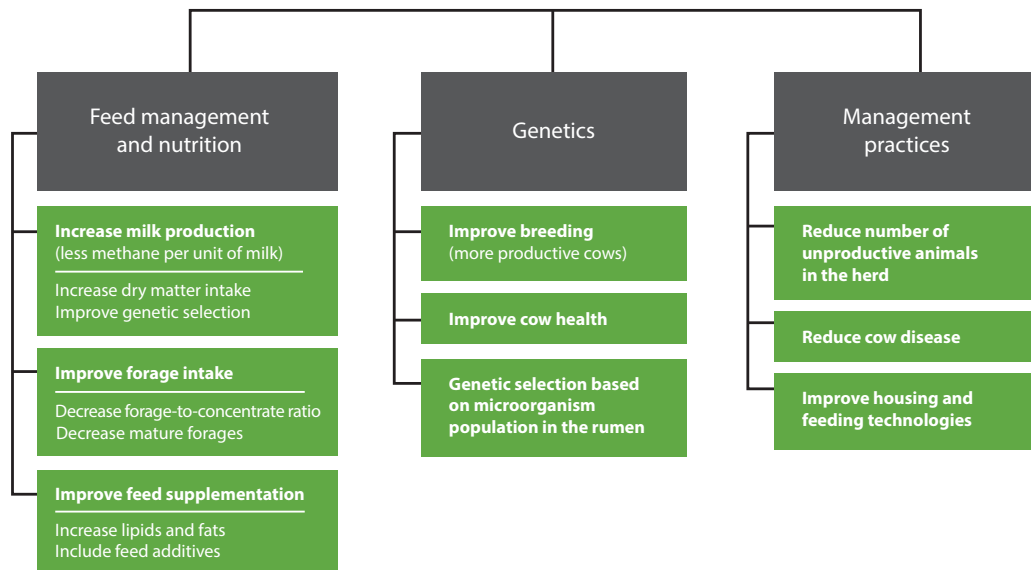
Feed management and nutrition

Increase milk production
(less methane per unit of milk)

Increase dry matter intake
Improve genetic selection

Improve forage intake

Decrease forage-to-concentrate ratio
Decrease mature forages

Improve feed supplementation

Increase lipids and fats
Include feed additives

Genetics

Improve breeding
(more productive cows)

Improve cow health

Genetic selection based on microorganism population in the rumen

Management practices

Reduce number of unproductive animals in the herd

Reduce cow disease

Improve housing and feeding technologies